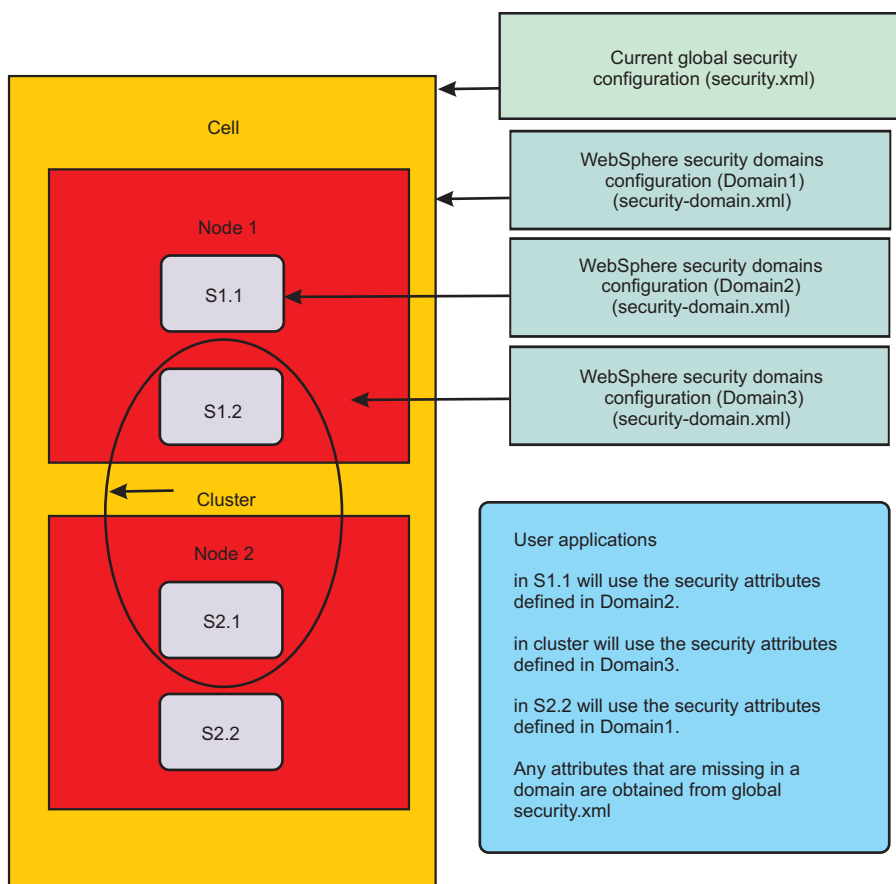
Current global security configuration (security.xml)

WebSphere security domains configuration (Domain1) (security-domain.xml)

WebSphere security domains configuration (Domain2) (security-domain.xml)

WebSphere security domains configuration (Domain3) (security-domain.xml)

Cell

Node 1

S1.1

S1.2

Cluster

Node 2

S2.1

S2.2

User applications

in S1.1 will use the security attributes defined in Domain2.

in cluster will use the security attributes defined in Domain3.

in S2.2 will use the security attributes defined in Domain1.

Any attributes that are missing in a domain are obtained from global security.xml